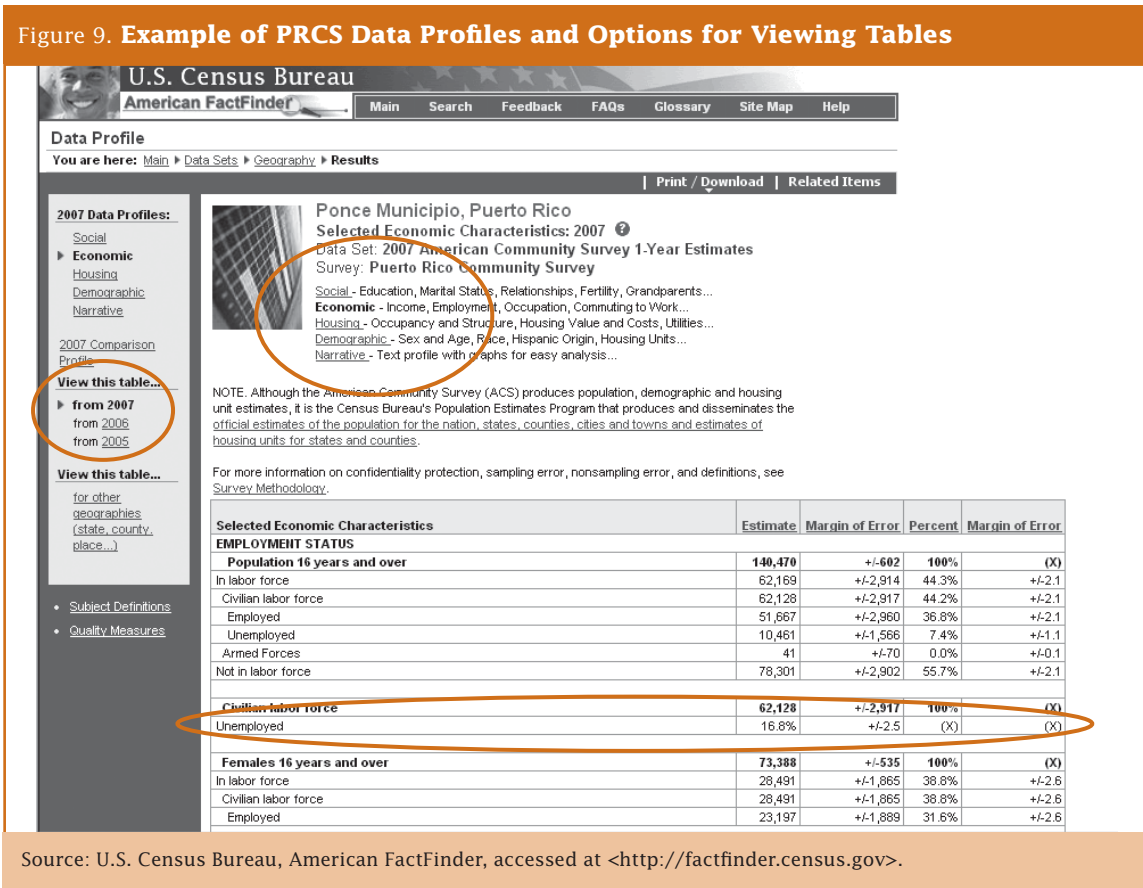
Figure 9. **Example of PRCS Data Profiles and Options for Viewing Tables**

U.S. Census Bureau
American FactFinder

Main Search Feedback FAQs Glossary Site Map Help

Data Profile

You are here: Main ▶ Data Sets ▶ Geography ▶ Results

Print / Download | Related Items

2007 Data Profiles:
Social
▶ Economic
Housing
Demographic
Narrative

2007 Comparison Profile

View this table...
▶ from 2007
from 2006
from 2005

View this table...
for other geographies (state, county, place...)

• Subject Definitions
• Quality Measures

Ponce Municipio, Puerto Rico
Selected Economic Characteristics: 2007
Data Set: 2007 American Community Survey 1-Year Estimates
Survey: Puerto Rico Community Survey

Social - Education, Marital Status, Relationships, Fertility, Grandparents...
Economic - Income, Employment, Occupation, Commuting to Work...
Housing - Occupancy and Structure, Housing Value and Costs, Utilities...
Demographic - Sex and Age, Race, Hispanic Origin, Housing Units...
Narrative - Text profile with graphs for easy analysis...

NOTE. Although the American Community Survey (ACS) produces population, demographic and housing unit estimates, it is the Census Bureau's Population Estimates Program that produces and disseminates the official estimates of the population for the nation, states, counties, cities and towns and estimates of housing units for states and counties.

For more information on confidentiality protection, sampling error, nonsampling error, and definitions, see Survey Methodology.

| Selected Economic Characteristics | Estimate | Margin of Error | Percent | Margin of Error |
|---|---|---|---|---|
| EMPLOYMENT STATUS | | | | |
| Population 16 years and over | 140,470 | +/-602 | 100% | (X) |
| In labor force | 62,169 | +/-2,914 | 44.3% | +/-2.1 |
| Civilian labor force | 62,128 | +/-2,917 | 44.2% | +/-2.1 |
| Employed | 51,667 | +/-2,960 | 36.8% | +/-2.1 |
| Unemployed | 10,461 | +/-1,566 | 7.4% | +/-1.1 |
| Armed Forces | 41 | +/-70 | 0.0% | +/-0.1 |
| Not in labor force | 78,301 | +/-2,902 | 55.7% | +/-2.1 |
| | | | | |
| Civilian labor force | 62,128 | +/-2,917 | 100% | (X) |
| Unemployed | 16.8% | +/-2.5 | (X) | (X) |
| | | | | |
| Females 16 years and over | 73,388 | +/-535 | 100% | (X) |
| In labor force | 28,491 | +/-1,865 | 38.8% | +/-2.6 |
| Civilian labor force | 28,491 | +/-1,865 | 38.8% | +/-2.6 |
| Employed | 23,197 | +/-1,889 | 31.6% | +/-2.6 |

Source: U.S. Census Bureau, American FactFinder, accessed at <http://factfinder.census.gov>.